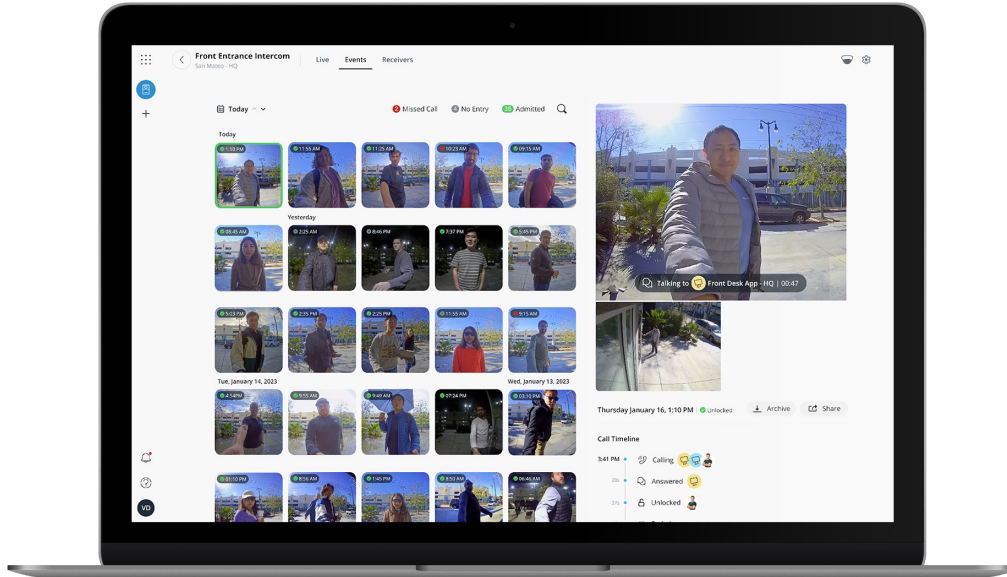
Front Entrance Intercom
San Mateo - HQ

Live Events Receivers

Today

2 Missed Call 4 No Entry 36 Admitted

Today

1:10 PM 11:55 AM 11:25 AM 10:23 AM 09:15 AM

Yesterday

08:45 AM 2:25 AM 8:46 PM 7:37 PM 5:45 PM

5:03 PM 2:35 PM 2:25 PM 11:55 AM 9:15 AM

Tue, January 14, 2023 Wed, January 13, 2023

4:54 PM 9:55 AM 9:49 AM 07:24 PM 03:30 PM

01:10 PM 8:16 AM 1:45 PM 8:50 AM 06:46 AM

Talking to Front Desk App - HQ | 00:47

Thursday January 16, 1:10 PM | Unlocked

Archive Share

Call Timeline

3:41 PM Calling
20s Answered
37s Unlocked

VD